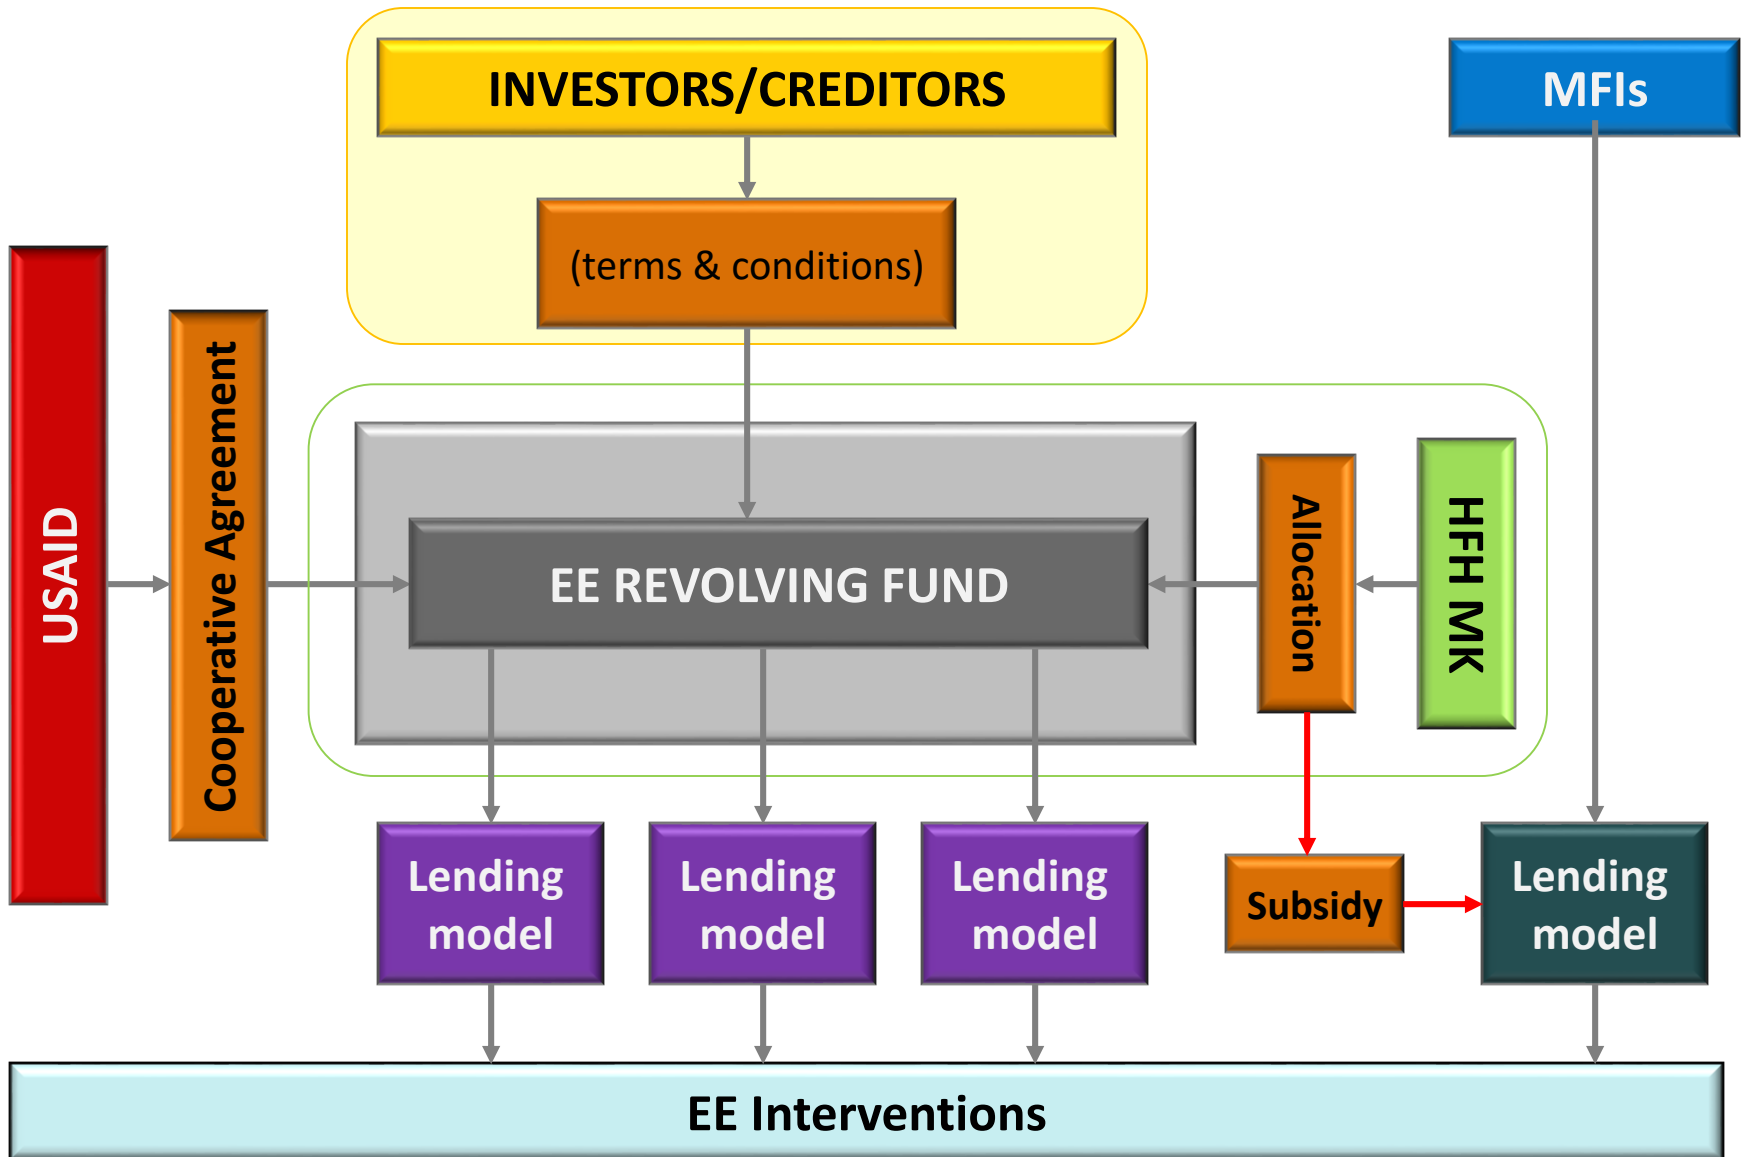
INVESTORS/CREDITORS

MFIs

(terms & conditions)

USAID

Cooperative Agreement

EE REVOLVING FUND

Allocation

HFH MK

Lending model

Lending model

Lending model

Subsidy

Lending model

EE Interventions